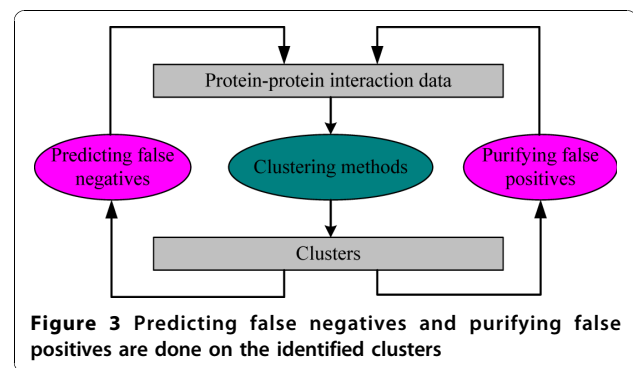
Protein-protein interaction data

Predicting false negatives

Clustering methods

Purifying false positives

Clusters

**Figure 3** Predicting false negatives and purifying false positives are done on the identified clusters